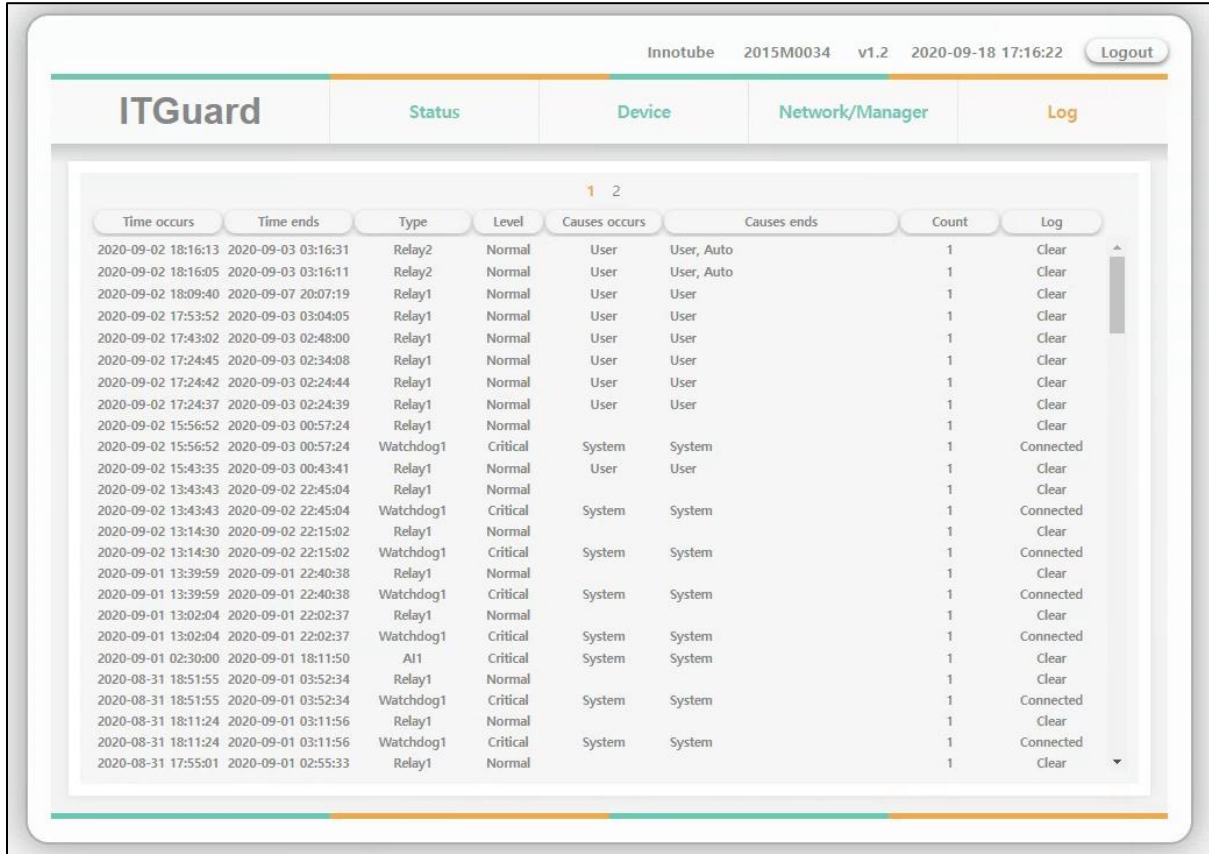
Innotube 2015M0034 v1.2 2020-09-18 17:16:22 Logout

ITGuard

Status Device Network/Manager Log

1 2

| Time occurs | Time ends | Type | Level | Causes occurs | Causes ends | Count | Log |
|---|---|---|---|---|---|---|---|
| 2020-09-02 18:16:13 | 2020-09-03 03:16:31 | Relay2 | Normal | User | User, Auto | 1 | Clear |
| 2020-09-02 18:16:05 | 2020-09-03 03:16:11 | Relay2 | Normal | User | User, Auto | 1 | Clear |
| 2020-09-02 18:09:40 | 2020-09-07 20:07:19 | Relay1 | Normal | User | User | 1 | Clear |
| 2020-09-02 17:53:52 | 2020-09-03 03:04:05 | Relay1 | Normal | User | User | 1 | Clear |
| 2020-09-02 17:43:02 | 2020-09-03 02:48:00 | Relay1 | Normal | User | User | 1 | Clear |
| 2020-09-02 17:24:45 | 2020-09-03 02:34:08 | Relay1 | Normal | User | User | 1 | Clear |
| 2020-09-02 17:24:42 | 2020-09-03 02:24:44 | Relay1 | Normal | User | User | 1 | Clear |
| 2020-09-02 17:24:37 | 2020-09-03 02:24:39 | Relay1 | Normal | User | User | 1 | Clear |
| 2020-09-02 15:56:52 | 2020-09-03 00:57:24 | Relay1 | Normal | | | 1 | Clear |
| 2020-09-02 15:56:52 | 2020-09-03 00:57:24 | Watchdog1 | Critical | System | System | 1 | Connected |
| 2020-09-02 15:43:35 | 2020-09-03 00:43:41 | Relay1 | Normal | User | User | 1 | Clear |
| 2020-09-02 13:43:43 | 2020-09-02 22:45:04 | Relay1 | Normal | | | 1 | Clear |
| 2020-09-02 13:43:43 | 2020-09-02 22:45:04 | Watchdog1 | Critical | System | System | 1 | Connected |
| 2020-09-02 13:14:30 | 2020-09-02 22:15:02 | Relay1 | Normal | | | 1 | Clear |
| 2020-09-02 13:14:30 | 2020-09-02 22:15:02 | Watchdog1 | Critical | System | System | 1 | Connected |
| 2020-09-01 13:39:59 | 2020-09-01 22:40:38 | Relay1 | Normal | | | 1 | Clear |
| 2020-09-01 13:39:59 | 2020-09-01 22:40:38 | Watchdog1 | Critical | System | System | 1 | Connected |
| 2020-09-01 13:02:04 | 2020-09-01 22:02:37 | Relay1 | Normal | | | 1 | Clear |
| 2020-09-01 13:02:04 | 2020-09-01 22:02:37 | Watchdog1 | Critical | System | System | 1 | Connected |
| 2020-09-01 02:30:00 | 2020-09-01 18:11:50 | AI1 | Critical | System | System | 1 | Clear |
| 2020-08-31 18:51:55 | 2020-09-01 03:52:34 | Relay1 | Normal | | | 1 | Clear |
| 2020-08-31 18:51:55 | 2020-09-01 03:52:34 | Watchdog1 | Critical | System | System | 1 | Connected |
| 2020-08-31 18:11:24 | 2020-09-01 03:11:56 | Relay1 | Normal | | | 1 | Clear |
| 2020-08-31 18:11:24 | 2020-09-01 03:11:56 | Watchdog1 | Critical | System | System | 1 | Connected |
| 2020-08-31 17:55:01 | 2020-09-01 02:55:33 | Relay1 | Normal | | | 1 | Clear |